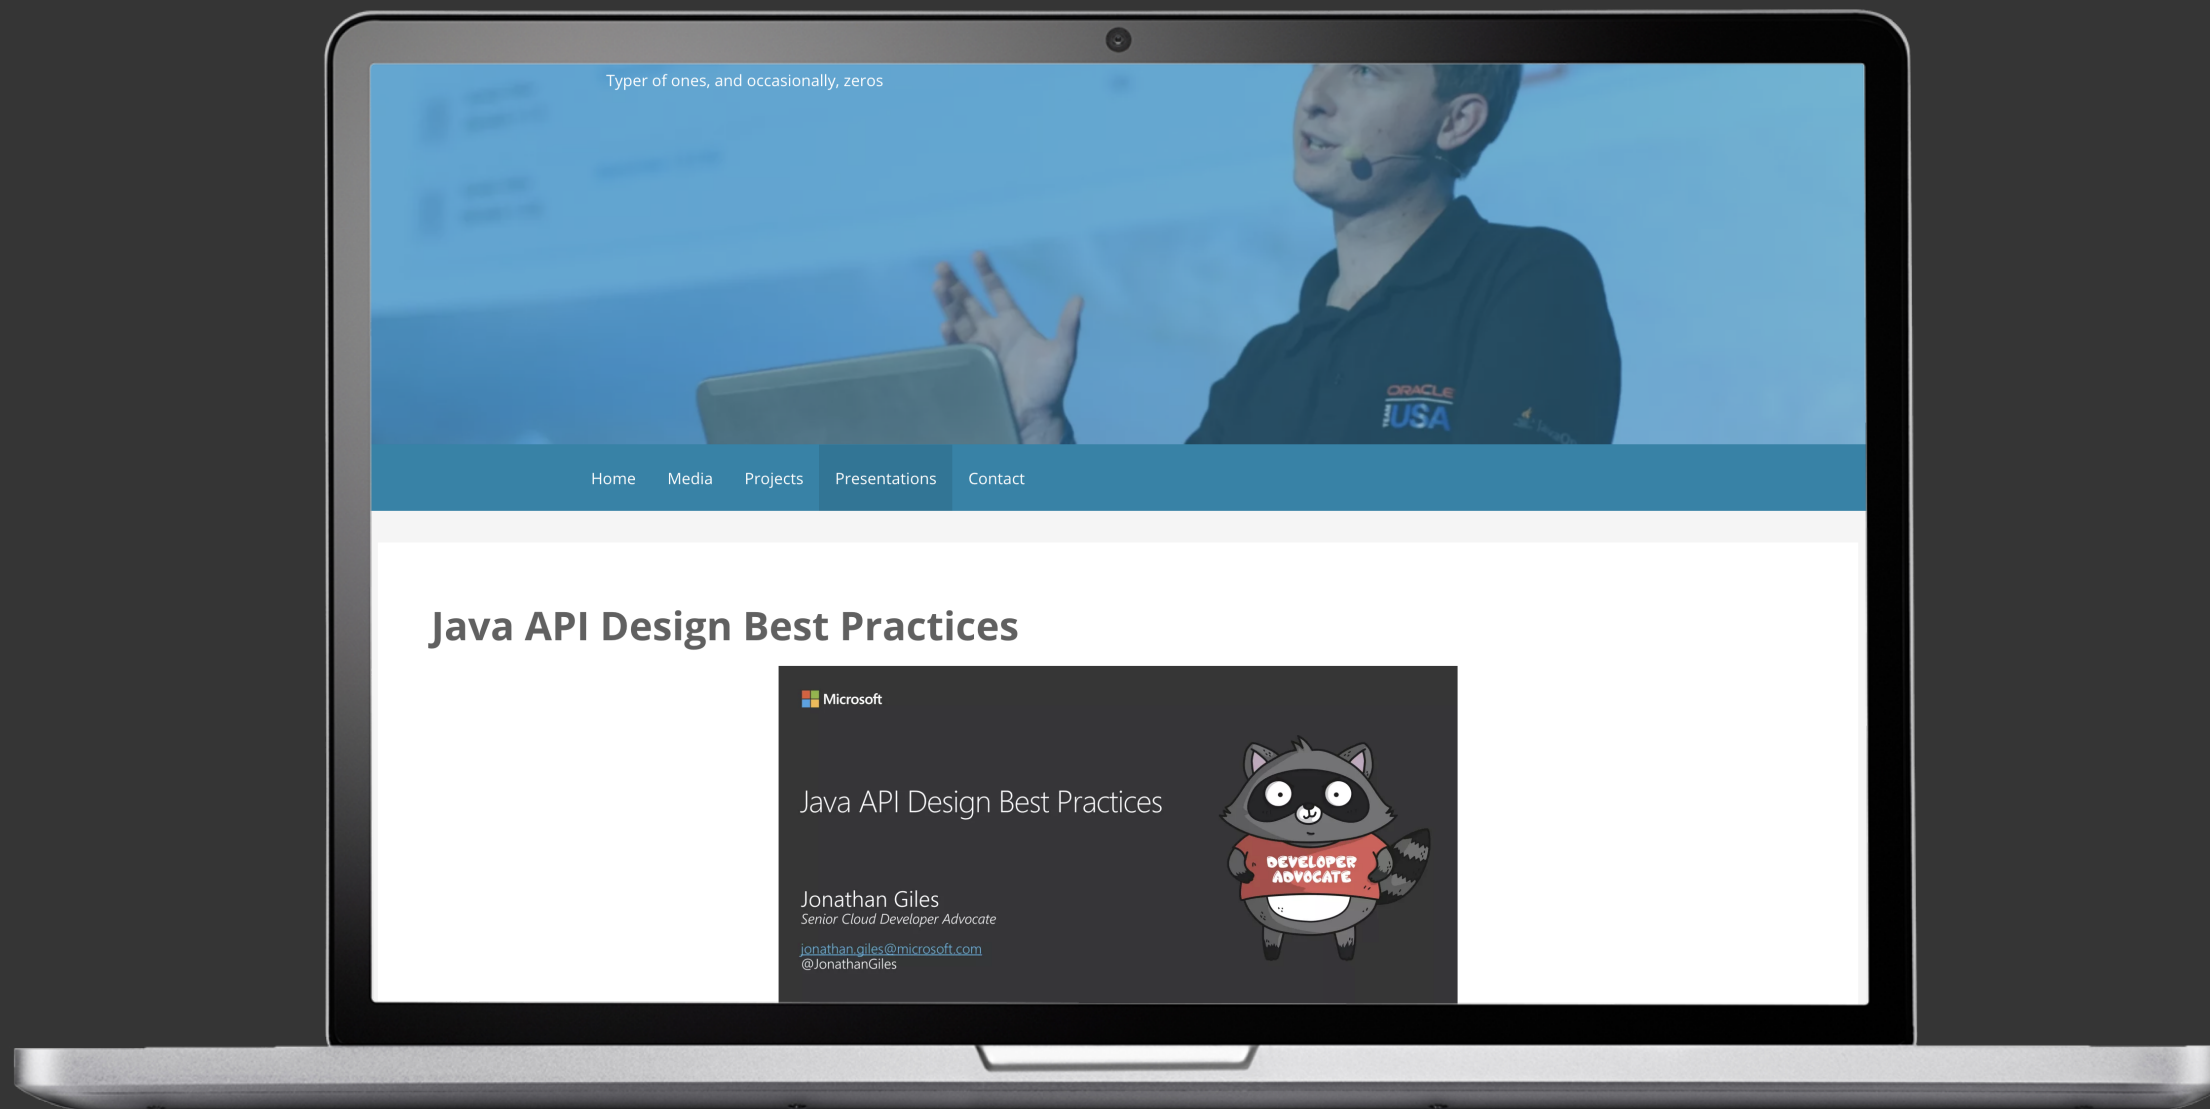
Typer of ones, and occasionally, zeros

ORACLE
USA

Home Media Projects Presentations Contact

Java API Design Best Practices

Microsoft

Java API Design Best Practices

Jonathan Giles
Senior Cloud Developer Advocate

jonathan.giles@microsoft.com
@JonathanGiles

DEVELOPER ADVOCATE